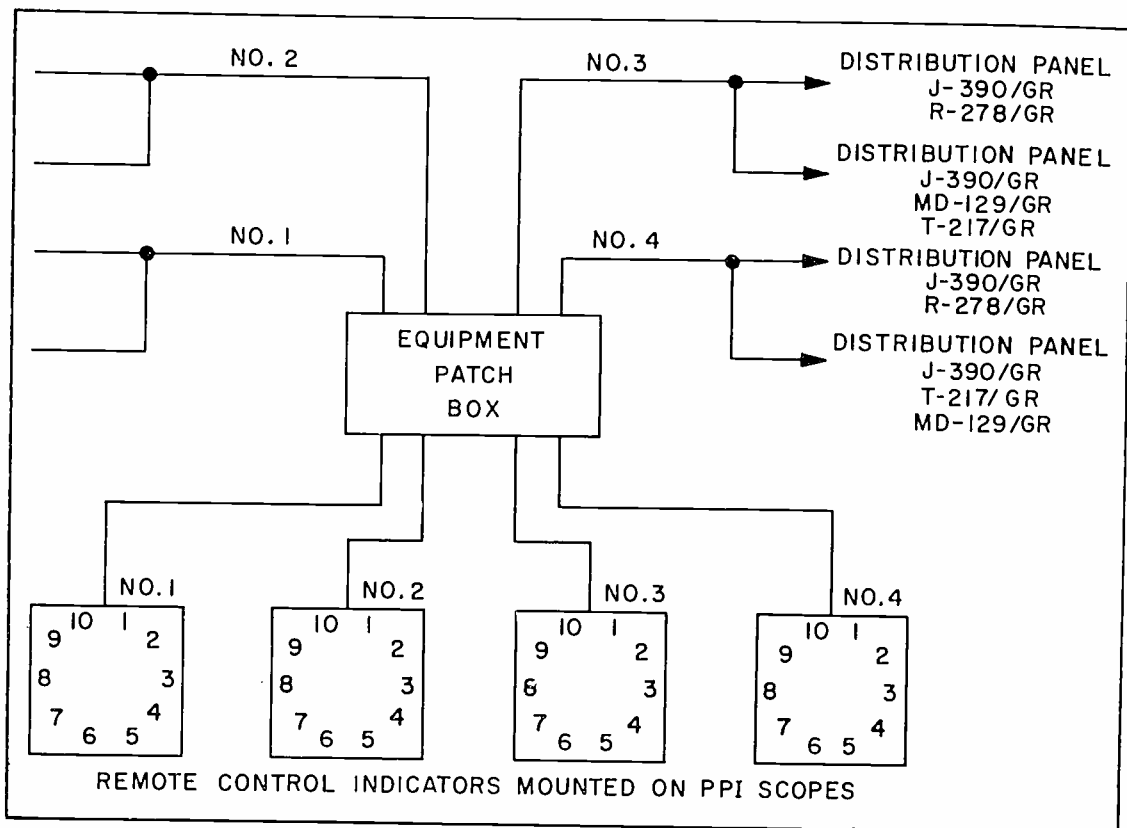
NO. 2

NO. 1

NO. 3

NO. 4

DISTRIBUTION PANEL
J-390/GR
R-278/GR

DISTRIBUTION PANEL
J-390/GR
MD-129/GR
T-217/GR

DISTRIBUTION PANEL
J-390/GR
R-278/GR

DISTRIBUTION PANEL
J-390/GR
T-217/GR
MD-129/GR

EQUIPMENT
PATCH
BOX

NO. 1
10 1 2 3 4 5 6 7 8 9

NO. 2
10 1 2 3 4 5 6 7 8 9

NO. 3
10 1 2 3 4 5 6 7 8 9

NO. 4
10 1 2 3 4 5 6 7 8 9

REMOTE CONTROL INDICATORS MOUNTED ON PPI SCOPES